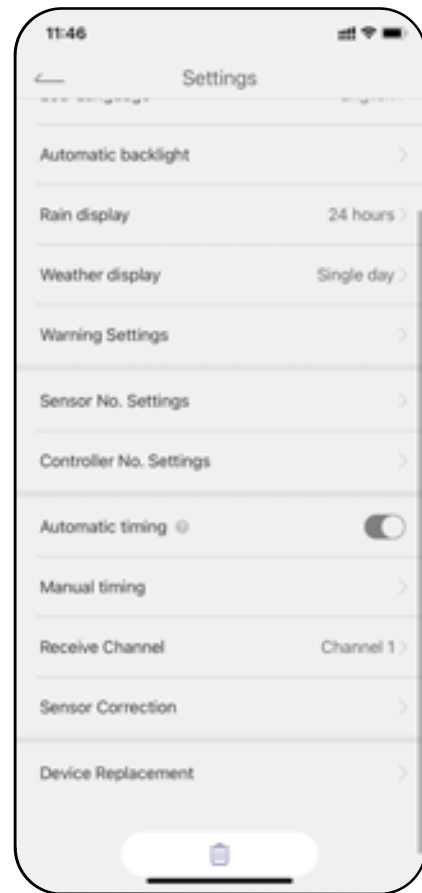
11:46

Settings

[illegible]

Automatic backlight

Rain display 24 hours

Weather display Single day

Warning Settings

Sensor No. Settings

Controller No. Settings

Automatic timing

Manual timing

Receive Channel Channel 1

Sensor Correction

Device Replacement